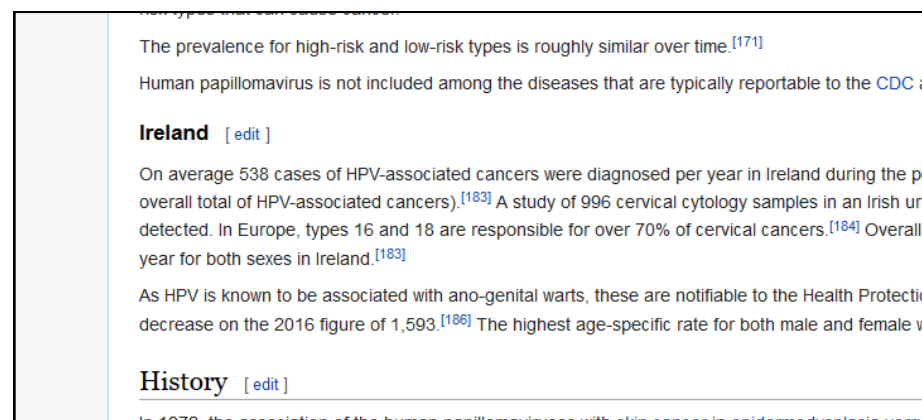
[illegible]

The prevalence for high-risk and low-risk types is roughly similar over time.$^{[171]}$

Human papillomavirus is not included among the diseases that are typically reportable to the CDC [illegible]

Ireland [ edit ]

On average 538 cases of HPV-associated cancers were diagnosed per year in Ireland during the p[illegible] overall total of HPV-associated cancers).$^{[183]}$ A study of 996 cervical cytology samples in an Irish ur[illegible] detected. In Europe, types 16 and 18 are responsible for over 70% of cervical cancers.$^{[184]}$ Overall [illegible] year for both sexes in Ireland.$^{[183]}$

As HPV is known to be associated with ano-genital warts, these are notifiable to the Health Protecti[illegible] decrease on the 2016 figure of 1,593.$^{[186]}$ The highest age-specific rate for both male and female w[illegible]

History [ edit ]

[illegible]